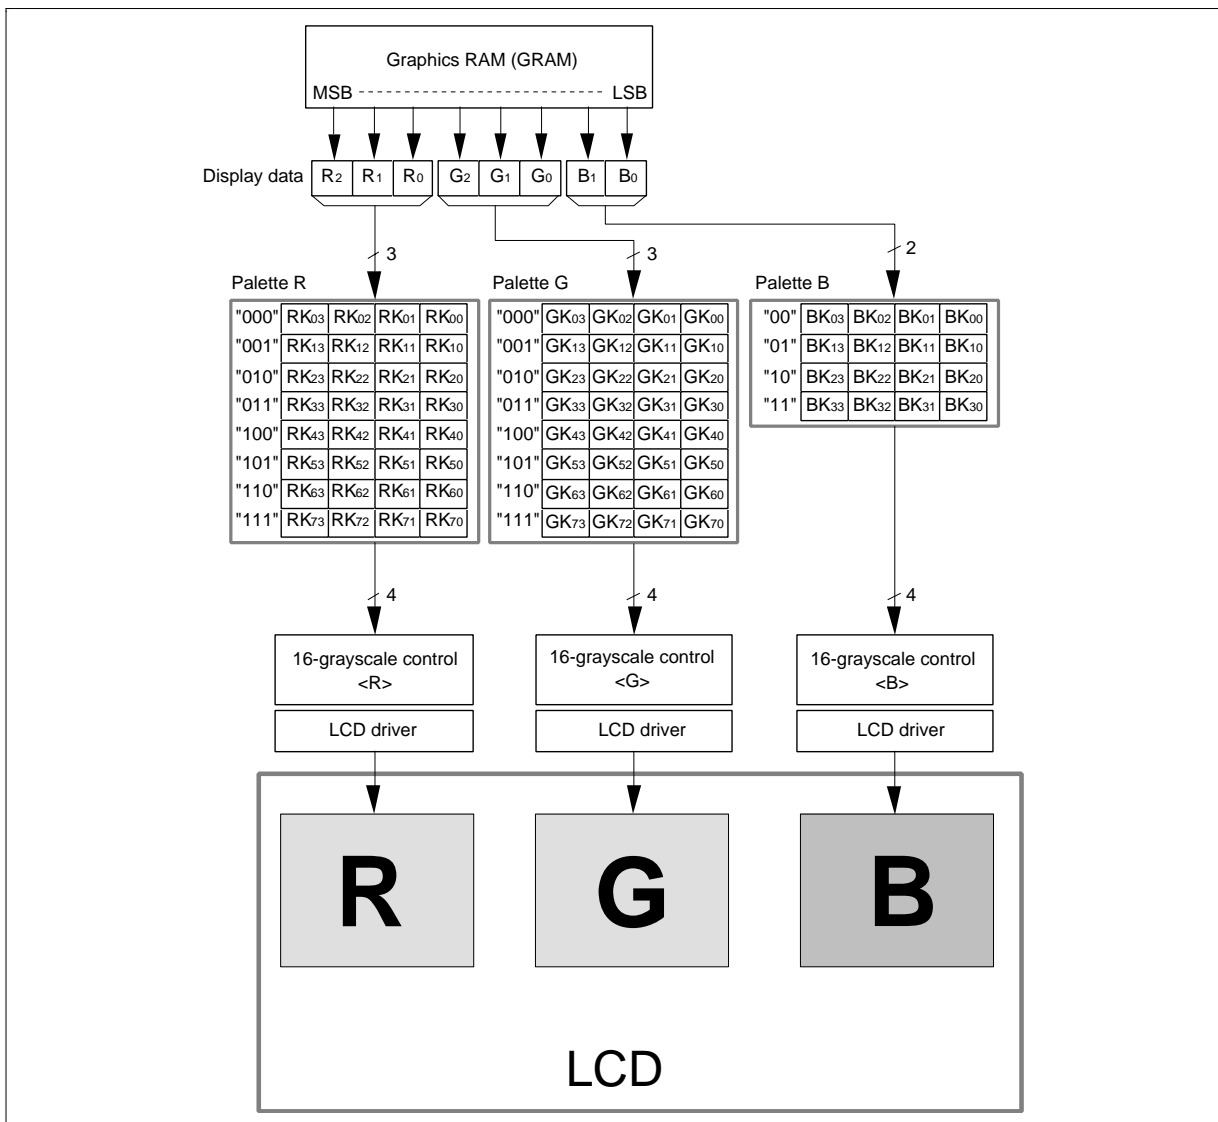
Graphics RAM (GRAM)

MSB LSB

Display data $R_2$ $R_1$ $R_0$ $G_2$ $G_1$ $G_0$ $B_1$ $B_0$

3 3 2

Palette R

| "000" | $RK_{03}$ | $RK_{02}$ | $RK_{01}$ | $RK_{00}$ |
|---|---|---|---|---|
| "001" | $RK_{13}$ | $RK_{12}$ | $RK_{11}$ | $RK_{10}$ |
| "010" | $RK_{23}$ | $RK_{22}$ | $RK_{21}$ | $RK_{20}$ |
| "011" | $RK_{33}$ | $RK_{32}$ | $RK_{31}$ | $RK_{30}$ |
| "100" | $RK_{43}$ | $RK_{42}$ | $RK_{41}$ | $RK_{40}$ |
| "101" | $RK_{53}$ | $RK_{52}$ | $RK_{51}$ | $RK_{50}$ |
| "110" | $RK_{63}$ | $RK_{62}$ | $RK_{61}$ | $RK_{60}$ |
| "111" | $RK_{73}$ | $RK_{72}$ | $RK_{71}$ | $RK_{70}$ |

Palette G

| "000" | $GK_{03}$ | $GK_{02}$ | $GK_{01}$ | $GK_{00}$ |
|---|---|---|---|---|
| "001" | $GK_{13}$ | $GK_{12}$ | $GK_{11}$ | $GK_{10}$ |
| "010" | $GK_{23}$ | $GK_{22}$ | $GK_{21}$ | $GK_{20}$ |
| "011" | $GK_{33}$ | $GK_{32}$ | $GK_{31}$ | $GK_{30}$ |
| "100" | $GK_{43}$ | $GK_{42}$ | $GK_{41}$ | $GK_{40}$ |
| "101" | $GK_{53}$ | $GK_{52}$ | $GK_{51}$ | $GK_{50}$ |
| "110" | $GK_{63}$ | $GK_{62}$ | $GK_{61}$ | $GK_{60}$ |
| "111" | $GK_{73}$ | $GK_{72}$ | $GK_{71}$ | $GK_{70}$ |

Palette B

| "00" | $BK_{03}$ | $BK_{02}$ | $BK_{01}$ | $BK_{00}$ |
|---|---|---|---|---|
| "01" | $BK_{13}$ | $BK_{12}$ | $BK_{11}$ | $BK_{10}$ |
| "10" | $BK_{23}$ | $BK_{22}$ | $BK_{21}$ | $BK_{20}$ |
| "11" | $BK_{33}$ | $BK_{32}$ | $BK_{31}$ | $BK_{30}$ |

4 4 4

16-grayscale control <R>
LCD driver

16-grayscale control <G>
LCD driver

16-grayscale control <B>
LCD driver

R G B

LCD